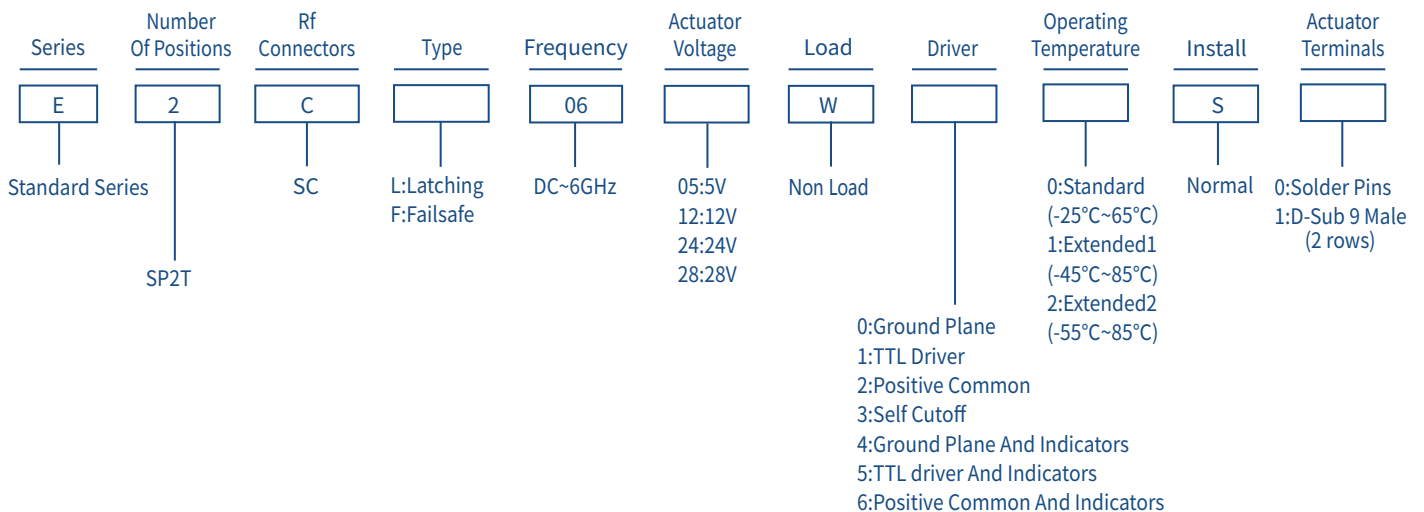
Series

Number Of Positions

Rf Connectors

Type

Frequency

Actuator Voltage

Load

Driver

Operating Temperature

Install

Actuator Terminals

E

2

C

06

W

S

Standard Series

SP2T

SC

L:Latching
F:Failsafe

DC~6GHz

05:5V
12:12V
24:24V
28:28V

Non Load

0:Ground Plane
1:TTL Driver
2:Positive Common
3:Self Cutoff
4:Ground Plane And Indicators
5:TTL driver And Indicators
6:Positive Common And Indicators

0:Standard
(-25°C~65°C)
1:Extended1
(-45°C~85°C)
2:Extended2
(-55°C~85°C)

Normal

0:Solder Pins
1:D-Sub 9 Male
(2 rows)